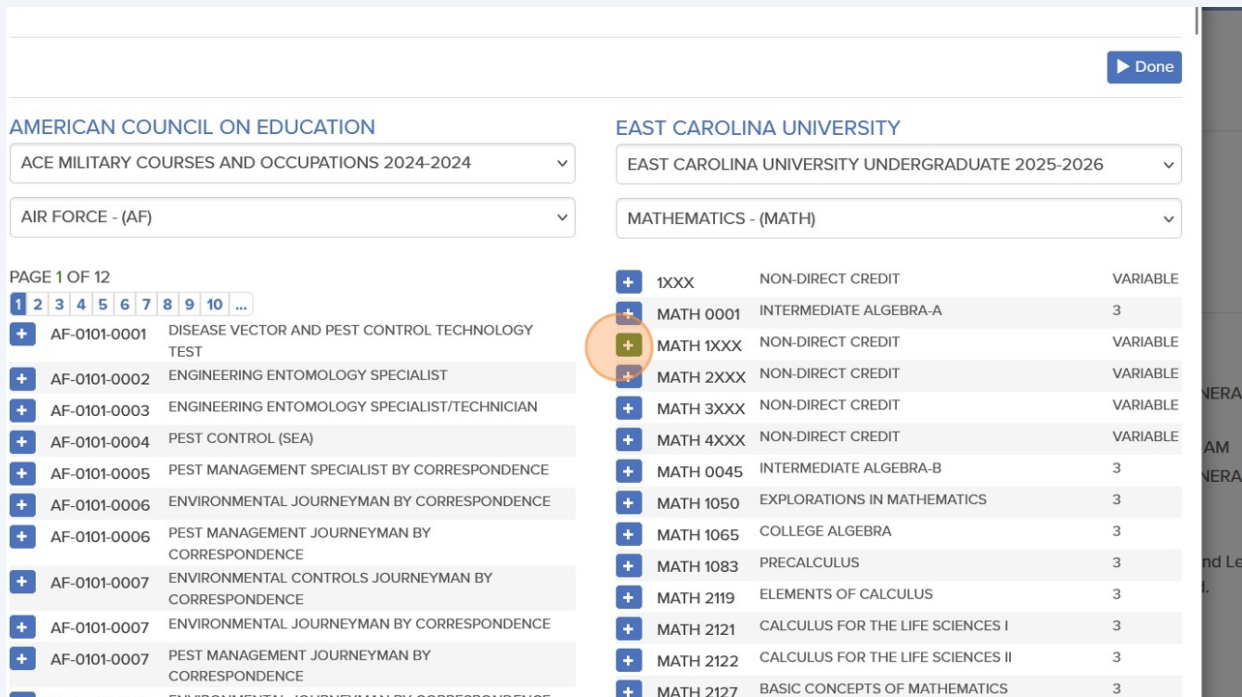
Done

AMERICAN COUNCIL ON EDUCATION

ACE MILITARY COURSES AND OCCUPATIONS 2024-2024

AIR FORCE - (AF)

PAGE 1 OF 12

1 2 3 4 5 6 7 8 9 10 ...

| | | |
|---|---|---|
| + | AF-0101-0001 | DISEASE VECTOR AND PEST CONTROL TECHNOLOGY TEST |
| + | AF-0101-0002 | ENGINEERING ENTOMOLOGY SPECIALIST |
| + | AF-0101-0003 | ENGINEERING ENTOMOLOGY SPECIALIST/TECHNICIAN |
| + | AF-0101-0004 | PEST CONTROL (SEA) |
| + | AF-0101-0005 | PEST MANAGEMENT SPECIALIST BY CORRESPONDENCE |
| + | AF-0101-0006 | ENVIRONMENTAL JOURNEYMAN BY CORRESPONDENCE |
| + | AF-0101-0006 | PEST MANAGEMENT JOURNEYMAN BY CORRESPONDENCE |
| + | AF-0101-0007 | ENVIRONMENTAL CONTROLS JOURNEYMAN BY CORRESPONDENCE |
| + | AF-0101-0007 | ENVIRONMENTAL JOURNEYMAN BY CORRESPONDENCE |
| + | AF-0101-0007 | PEST MANAGEMENT JOURNEYMAN BY CORRESPONDENCE |

EAST CAROLINA UNIVERSITY

EAST CAROLINA UNIVERSITY UNDERGRADUATE 2025-2026

MATHEMATICS - (MATH)

| | | | |
|---|---|---|---|
| + | 1XXX | NON-DIRECT CREDIT | VARIABLE |
| + | MATH 0001 | INTERMEDIATE ALGEBRA-A | 3 |
| + | MATH 1XXX | NON-DIRECT CREDIT | VARIABLE |
| + | MATH 2XXX | NON-DIRECT CREDIT | VARIABLE |
| + | MATH 3XXX | NON-DIRECT CREDIT | VARIABLE |
| + | MATH 4XXX | NON-DIRECT CREDIT | VARIABLE |
| + | MATH 0045 | INTERMEDIATE ALGEBRA-B | 3 |
| + | MATH 1050 | EXPLORATIONS IN MATHEMATICS | 3 |
| + | MATH 1065 | COLLEGE ALGEBRA | 3 |
| + | MATH 1083 | PRECALCULUS | 3 |
| + | MATH 2119 | ELEMENTS OF CALCULUS | 3 |
| + | MATH 2121 | CALCULUS FOR THE LIFE SCIENCES I | 3 |
| + | MATH 2122 | CALCULUS FOR THE LIFE SCIENCES II | 3 |
| + | MATH 2127 | BASIC CONCEPTS OF MATHEMATICS | 3 |

NERA
AM
NERA
nd Le
d.